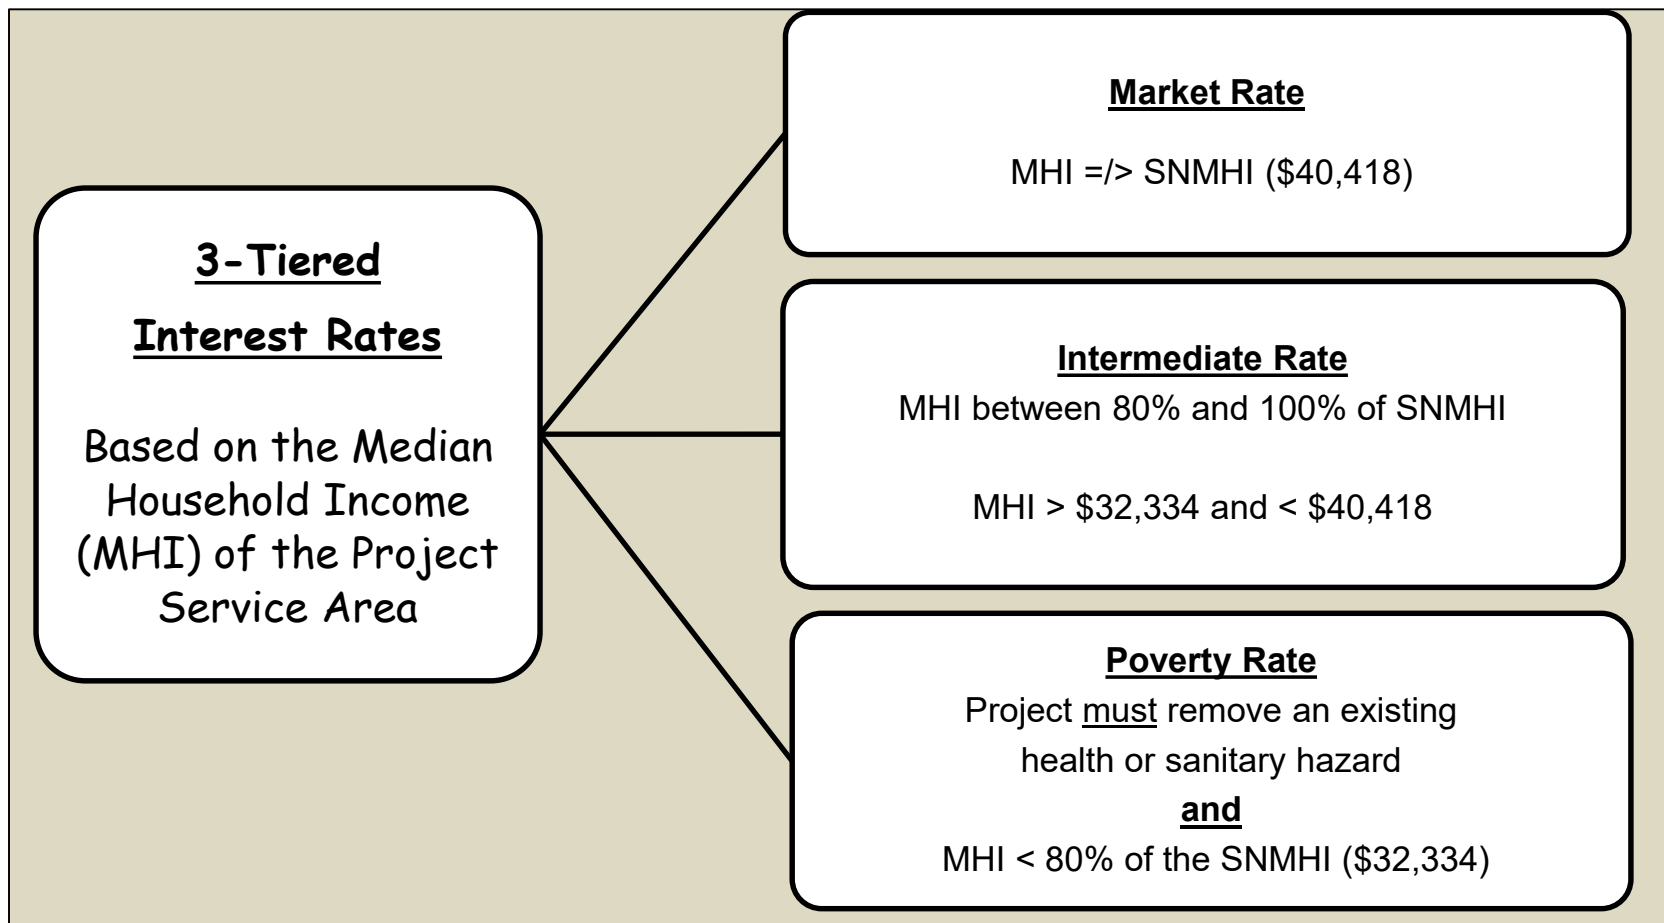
3-Tiered

Interest Rates

Based on the Median Household Income (MHI) of the Project Service Area

Market Rate

MHI =/> SNMHI ($40,418)

Intermediate Rate

MHI between 80% and 100% of SNMHI

MHI > $32,334 and < $40,418

Poverty Rate

Project must remove an existing health or sanitary hazard

and

MHI < 80% of the SNMHI ($32,334)